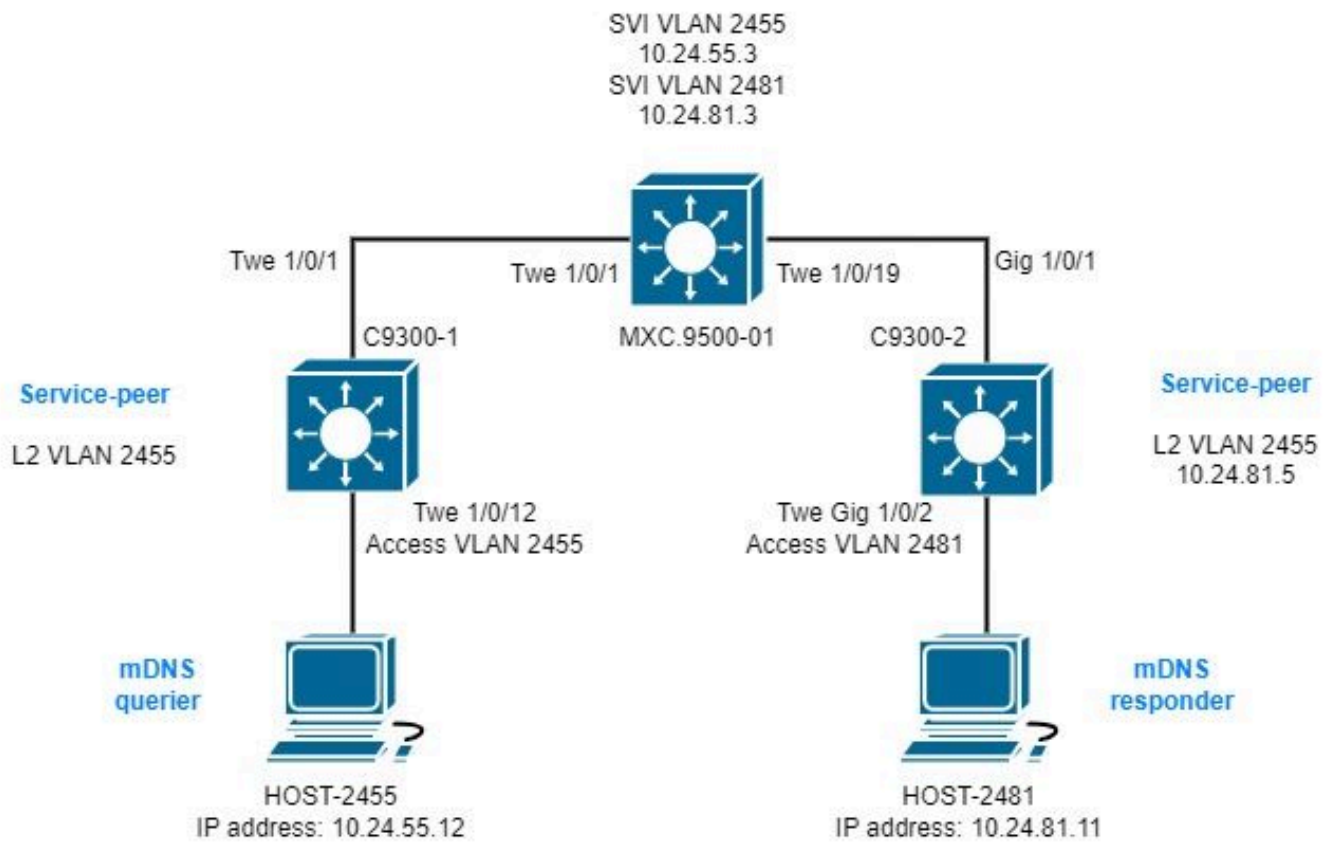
SVI VLAN 2455
10.24.55.3
SVI VLAN 2481
10.24.81.3

Twe 1/0/1

Twe 1/0/1

Twe 1/0/19

Gig 1/0/1

C9300-1

MXC.9500-01

C9300-2

Service-peer

L2 VLAN 2455

Service-peer

L2 VLAN 2455
10.24.81.5

Twe 1/0/12
Access VLAN 2455

Twe Gig 1/0/2
Access VLAN 2481

mDNS
querier

mDNS
responder

HOST-2455
IP address: 10.24.55.12

HOST-2481
IP address: 10.24.81.11